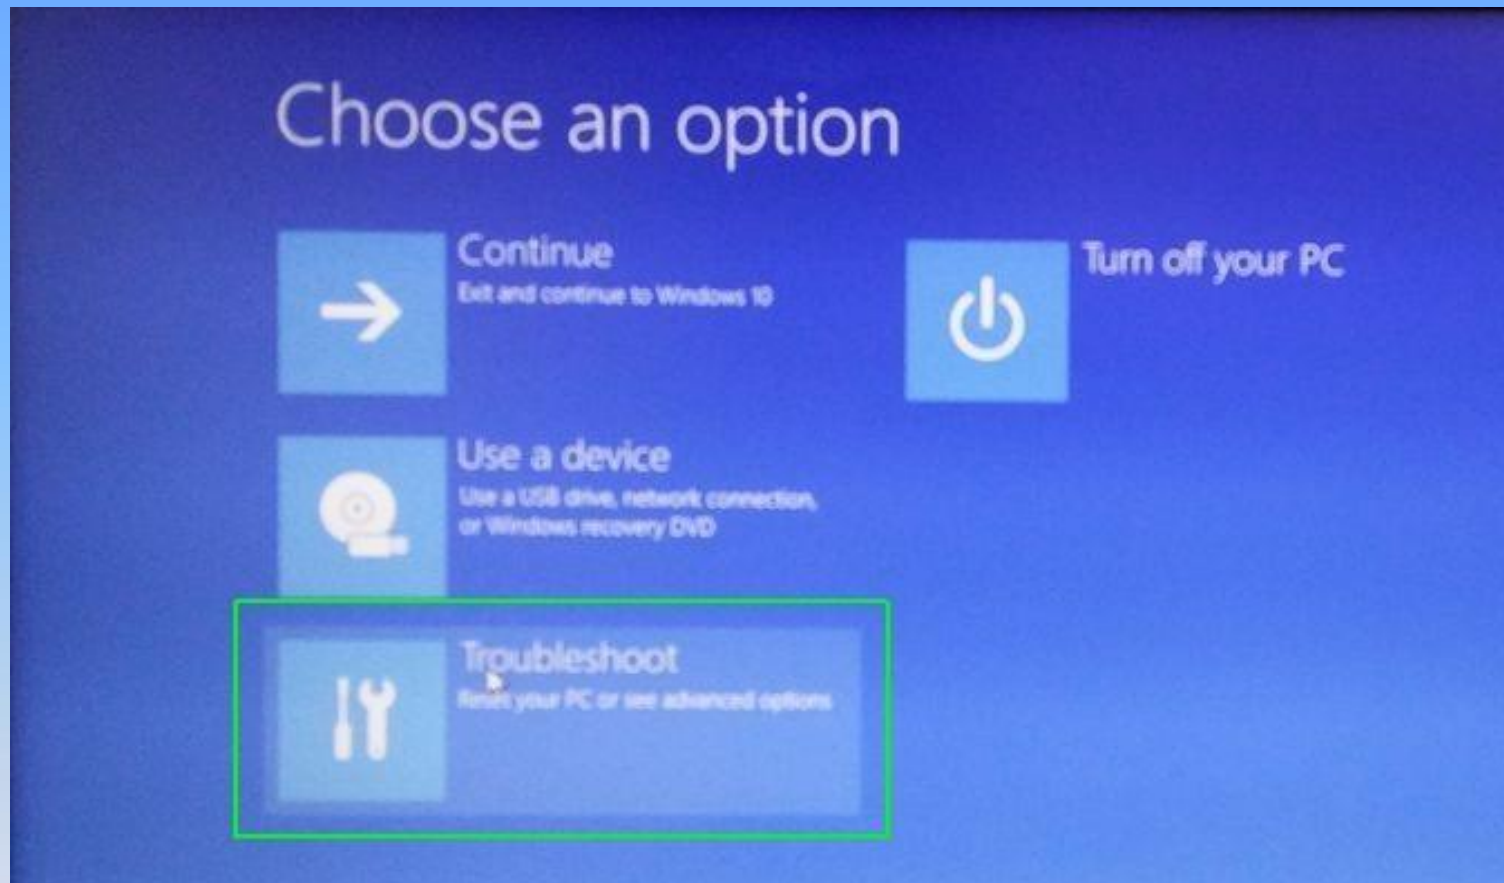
Choose an option

Continue
Exit and continue to Windows 10

Use a device
Use a USB drive, network connection, or Windows recovery DVD

Troubleshoot
Reset your PC or see advanced options

Turn off your PC